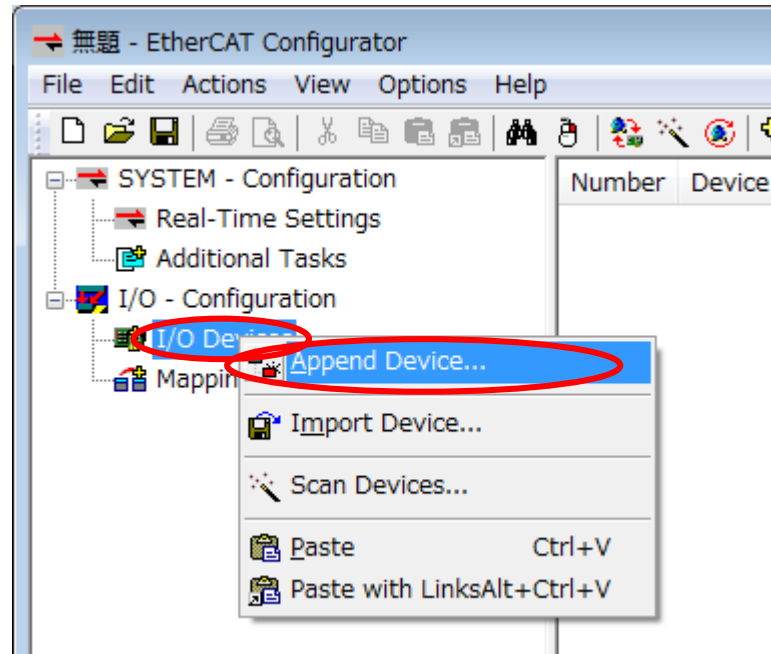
無題 - EtherCAT Configurator

File Edit Actions View Options Help

SYSTEM - Configuration
Real-Time Settings
Additional Tasks
I/O - Configuration
I/O Devices
Mappin

Number Device

Append Device...
Import Device...
Scan Devices...
Paste Ctrl+V
Paste with LinksAlt+Ctrl+V